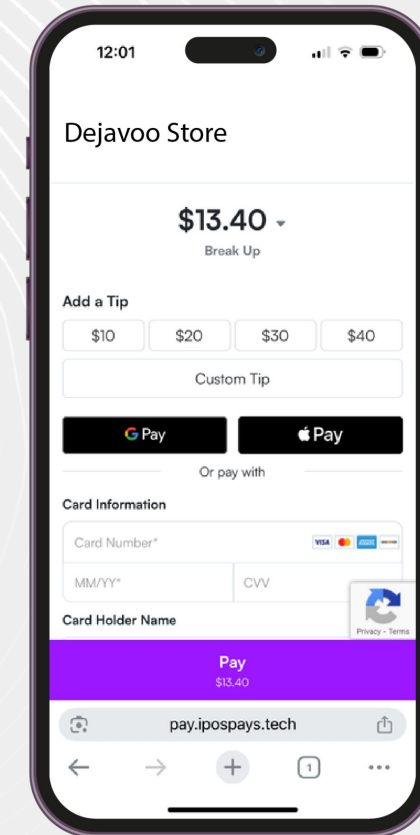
12:01

Dejavoo Store

$13.40

Break Up

Add a Tip

| $10 | $20 | $30 | $40 |
|---|---|---|---|

Custom Tip

G Pay

Pay

Or pay with

Card Information

Card Number*

VISA

MM/YY*

CVV

Card Holder Name

Privacy - Terms

Pay
$13.40

pay.ipospays.tech

1